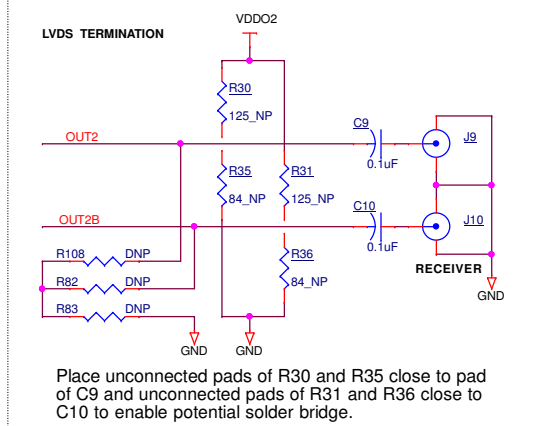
LVDS TERMINATION

VDDO2

R30
125_NP

OUT2

C9
0.1uF

J9

R35
84_NP

R31
125_NP

OUT2B

C10
0.1uF

J10

R108 DNP

R82 DNP

R83 DNP

R36
84_NP

RECEIVER

GND

GND

GND

Place unconnected pads of R30 and R35 close to pad of C9 and unconnected pads of R31 and R36 close to C10 to enable potential solder bridge.